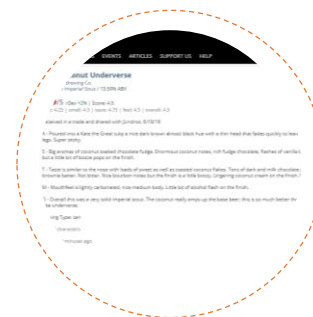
EVENTS ARTICLES SUPPORT US HELP

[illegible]nut Underverse

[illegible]rewing Co.

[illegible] Imperial Stout / 13.00% ABV

4/5 | rDev +0% | Score: 4.5

| look: 4.25 | smell: 4.5 | taste: 4.75 | feel: 4.5 | overall: 4.5

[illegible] ptained in a trade and shared with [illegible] 6/10/19

A - Poured into a Kate the Great tulip a nice dark brown almost black hue with a thin head that fades quickly to leave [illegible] legs. Super sticky.

S - Big aromas of coconut toasted chocolate fudge. Enormous coconut notes, rich fudge chocolate, flashes of vanilla bean but a little bit of booze pops on the finish.

T - Taste is similar to the nose with loads of sweet as well as toasted coconut flakes. Tons of dark and milk chocolate, brownie batter. Not bitter. Nice bourbon notes but the finish is a little boozy. Lingering coconut cream on the finish. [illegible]

M - Mouthfeel is lightly carbonated, medium body. Little bit of alcohol flash on the finish.

O - Overall this was a very solid imperial stout. The coconut really amps up the base beer, this is so much better th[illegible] be underverse.

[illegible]ing Type: can

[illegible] characters

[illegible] minutes ago